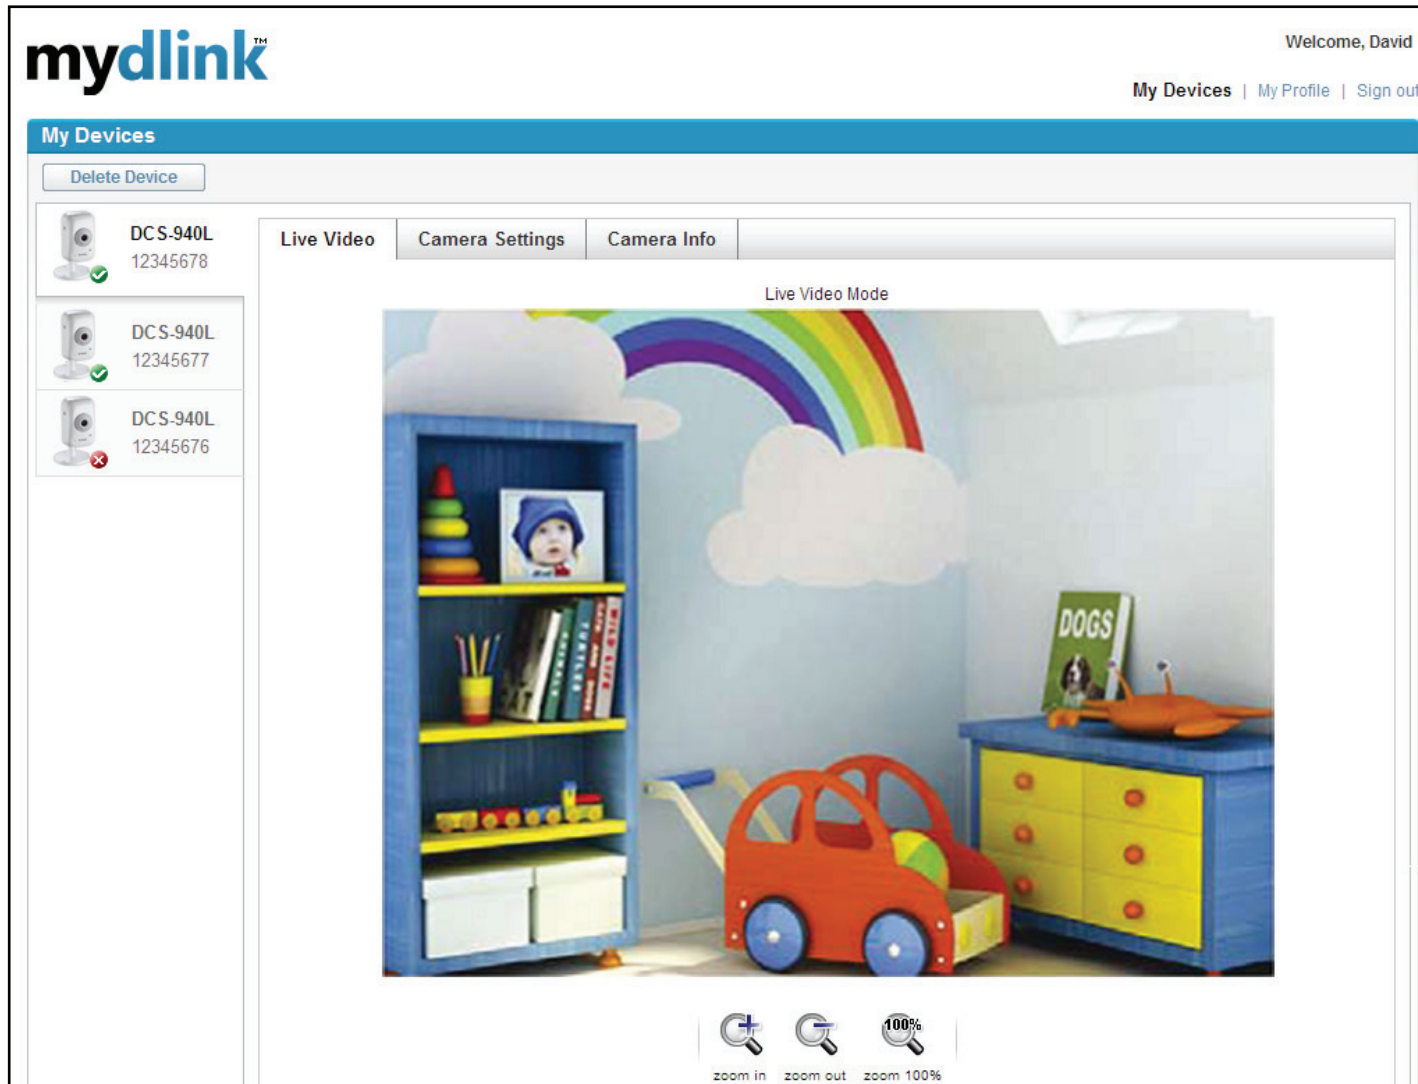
mydlink™

Welcome, David

My Devices | My Profile | Sign out

My Devices

Delete Device

DCS-940L
12345678

DCS-940L
12345677

DCS-940L
12345676

Live Video | Camera Settings | Camera Info

Live Video Mode

DOGS

100%

zoom in zoom out zoom 100%